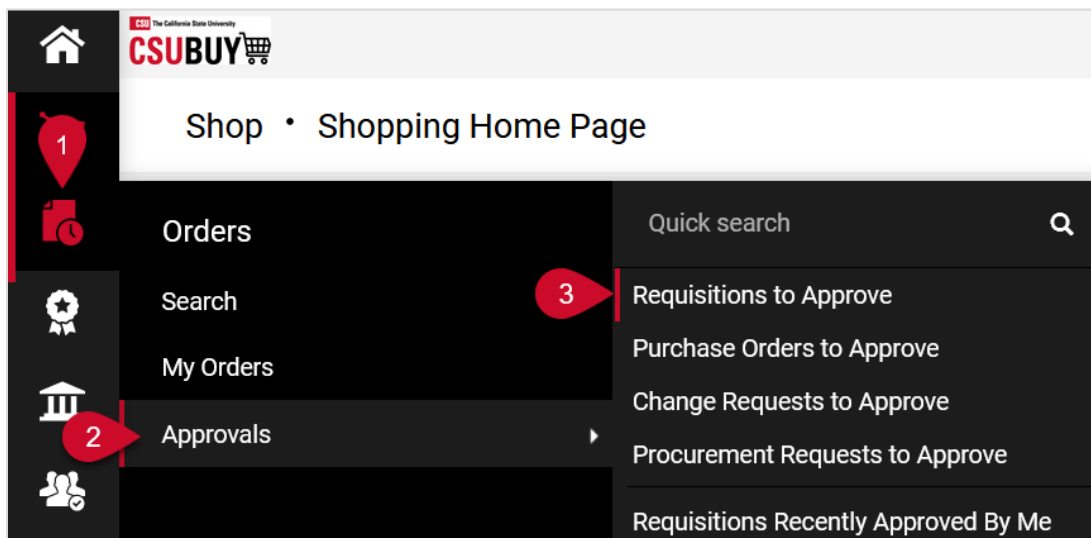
CSU The California State University
CSUBUY

Shop • Shopping Home Page

1

Orders

Search

My Orders

2 Approvals

Quick search

3 Requisitions to Approve

Purchase Orders to Approve

Change Requests to Approve

Procurement Requests to Approve

Requisitions Recently Approved By Me